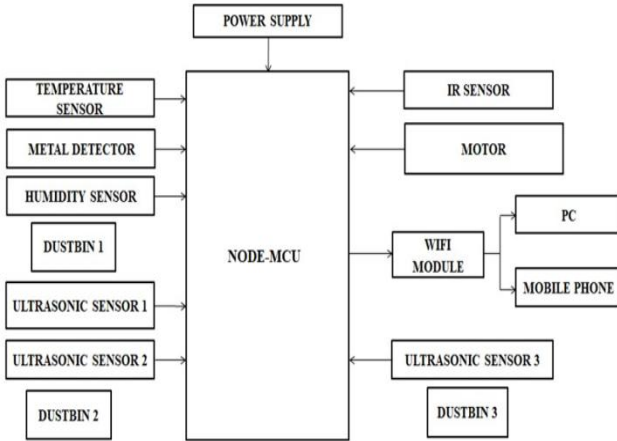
POWER SUPPLY

TEMPERATURE SENSOR

METAL DETECTOR

HUMIDITY SENSOR

DUSTBIN 1

ULTRASONIC SENSOR 1

ULTRASONIC SENSOR 2

DUSTBIN 2

NODE-MCU

IR SENSOR

MOTOR

WIFI MODULE

PC

MOBILE PHONE

ULTRASONIC SENSOR 3

DUSTBIN 3